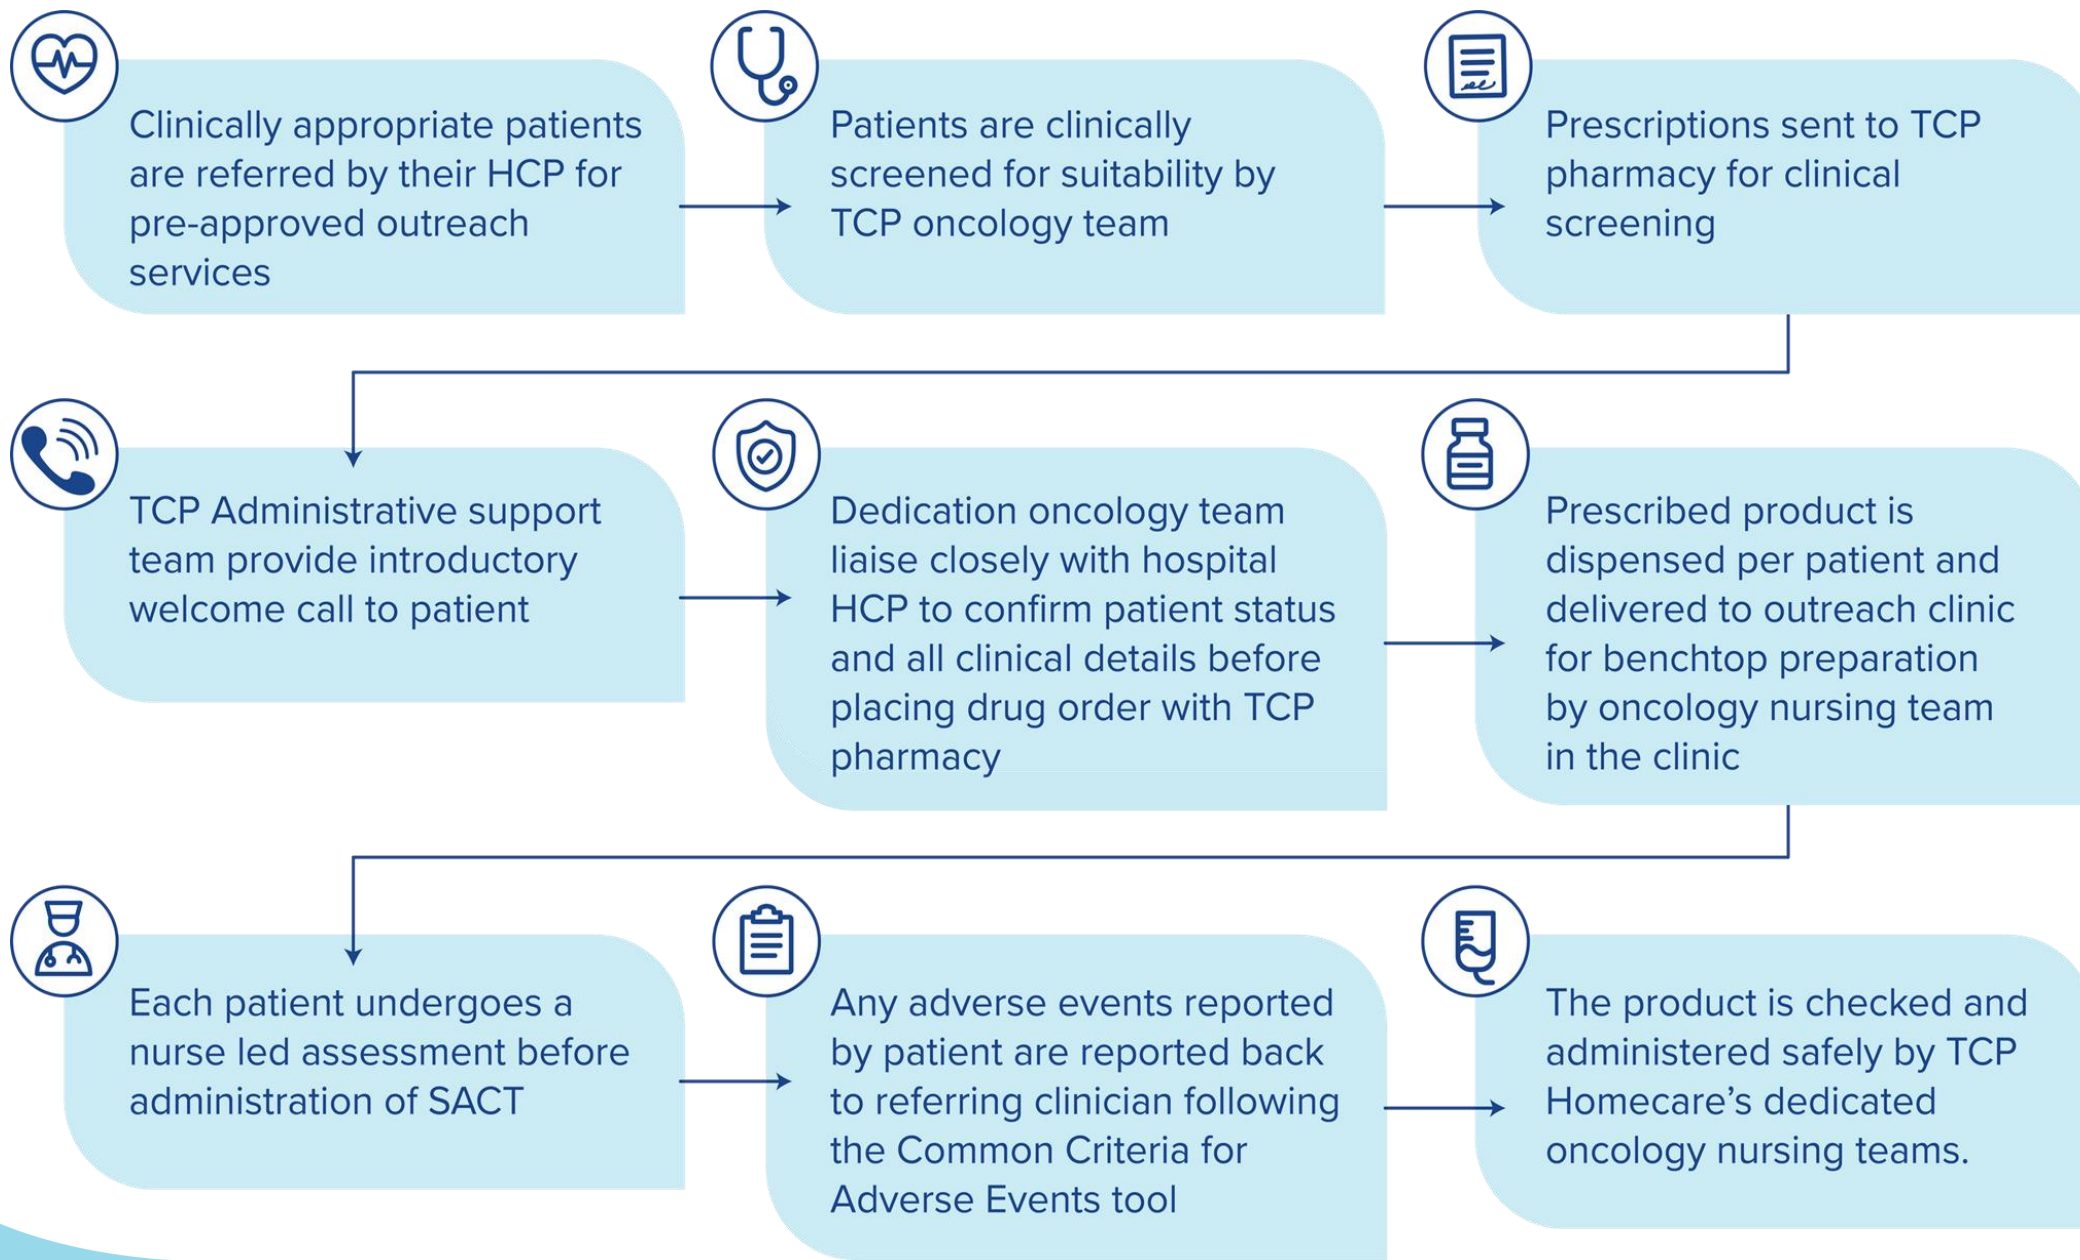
Clinically appropriate patients are referred by their HCP for pre-approved outreach services

Patients are clinically screened for suitability by TCP oncology team

Prescriptions sent to TCP pharmacy for clinical screening

TCP Administrative support team provide introductory welcome call to patient

Dedication oncology team liaise closely with hospital HCP to confirm patient status and all clinical details before placing drug order with TCP pharmacy

Prescribed product is dispensed per patient and delivered to outreach clinic for benchtop preparation by oncology nursing team in the clinic

Each patient undergoes a nurse led assessment before administration of SACT

Any adverse events reported by patient are reported back to referring clinician following the Common Criteria for Adverse Events tool

The product is checked and administered safely by TCP Homecare's dedicated oncology nursing teams.